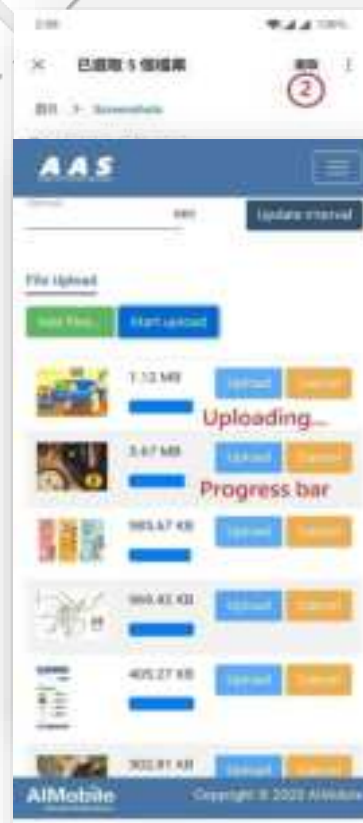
×   已選取 5 個檔案   ②

AAS

Update Interval

File Upload

Add Files...   Start upload

1.13 MB   Upload   Cancel
Uploading...

3.67 MB   Upload   Cancel
Progress bar

983.67 KB   Upload   Cancel

969.43 KB   Upload   Cancel

405.27 KB   Upload   Cancel

302.81 KB   Upload   Cancel

AIMobile   Copyright © 2020 AIMobile